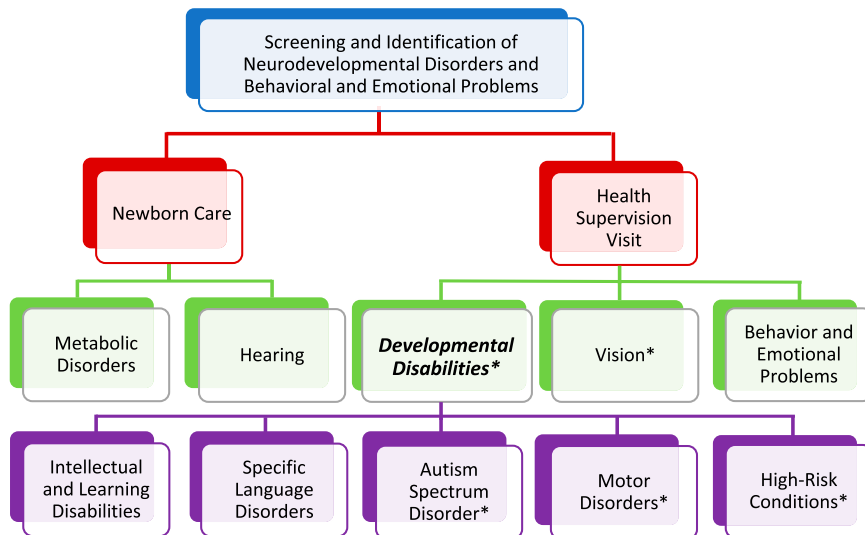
Screening and Identification of Neurodevelopmental Disorders and Behavioral and Emotional Problems

Newborn Care

Health Supervision Visit

Metabolic Disorders

Hearing

***Developmental Disabilities****

Vision*

Behavior and Emotional Problems

Intellectual and Learning Disabilities

Specific Language Disorders

Autism Spectrum Disorder*

Motor Disorders*

High-Risk Conditions*